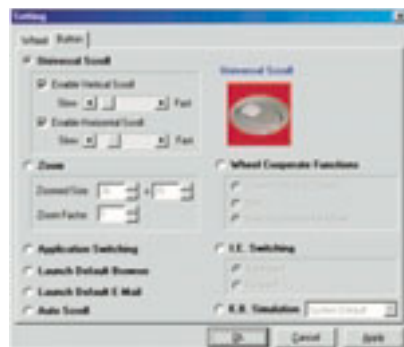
Setting

Wheel | Button

Universal Scroll

Enable Vertical Scroll

Slow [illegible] Fast

Enable Horizontal Scroll

Slow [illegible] Fast

Universal Scroll

Zoom

Zoomed Size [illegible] x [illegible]

Zoom Factor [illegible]

Wheel Cooperate Functions

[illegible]

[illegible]

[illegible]

Application Switching

Launch Default Browser

Launch Default E-Mail

Auto Scroll

I.E. Switching

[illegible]

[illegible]

K.B. Simulation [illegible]

Ok | Cancel | Apply